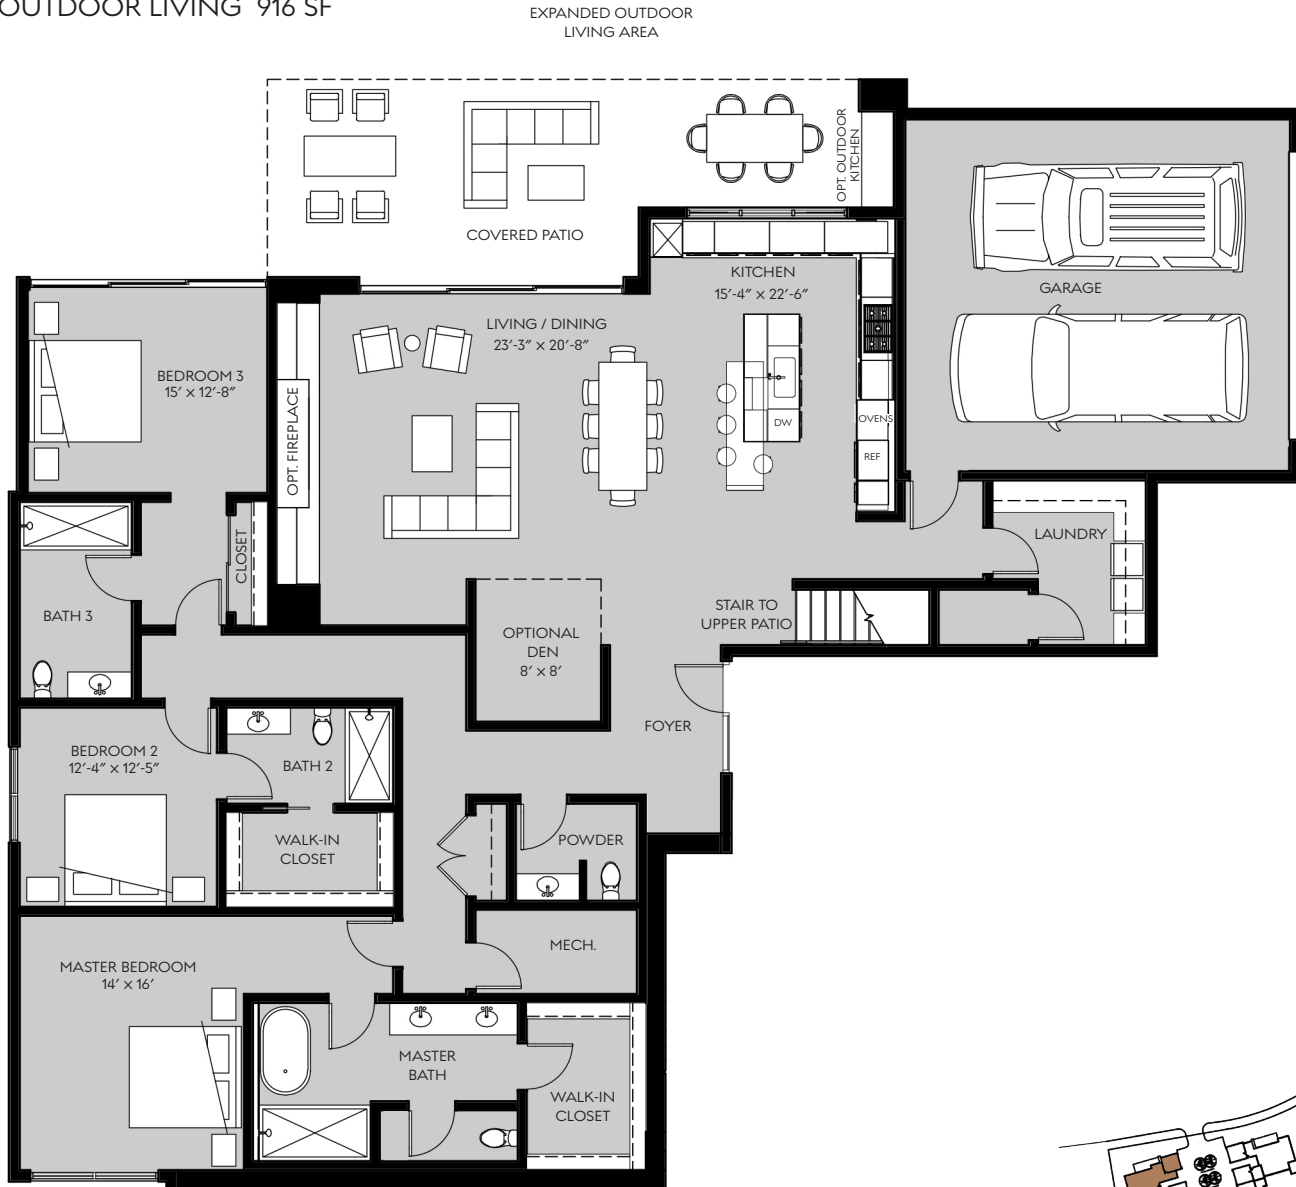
OUTDOOR LIVING 916 SF

EXPANDED OUTDOOR LIVING AREA

COVERED PATIO

OPT. OUTDOOR KITCHEN

KITCHEN
15′-4″ x 22′-6″

GARAGE

LIVING / DINING
23′-3″ x 20′-8″

BEDROOM 3
15′ x 12′-8″

OPT. FIREPLACE

DW

OVENS

REF

CLOSET

BATH 3

LAUNDRY

STAIR TO UPPER PATIO

OPTIONAL DEN
8′ x 8′

FOYER

BEDROOM 2
12′-4″ x 12′-5″

BATH 2

WALK-IN CLOSET

POWDER

MECH.

MASTER BEDROOM
14′ x 16′

MASTER BATH

WALK-IN CLOSET